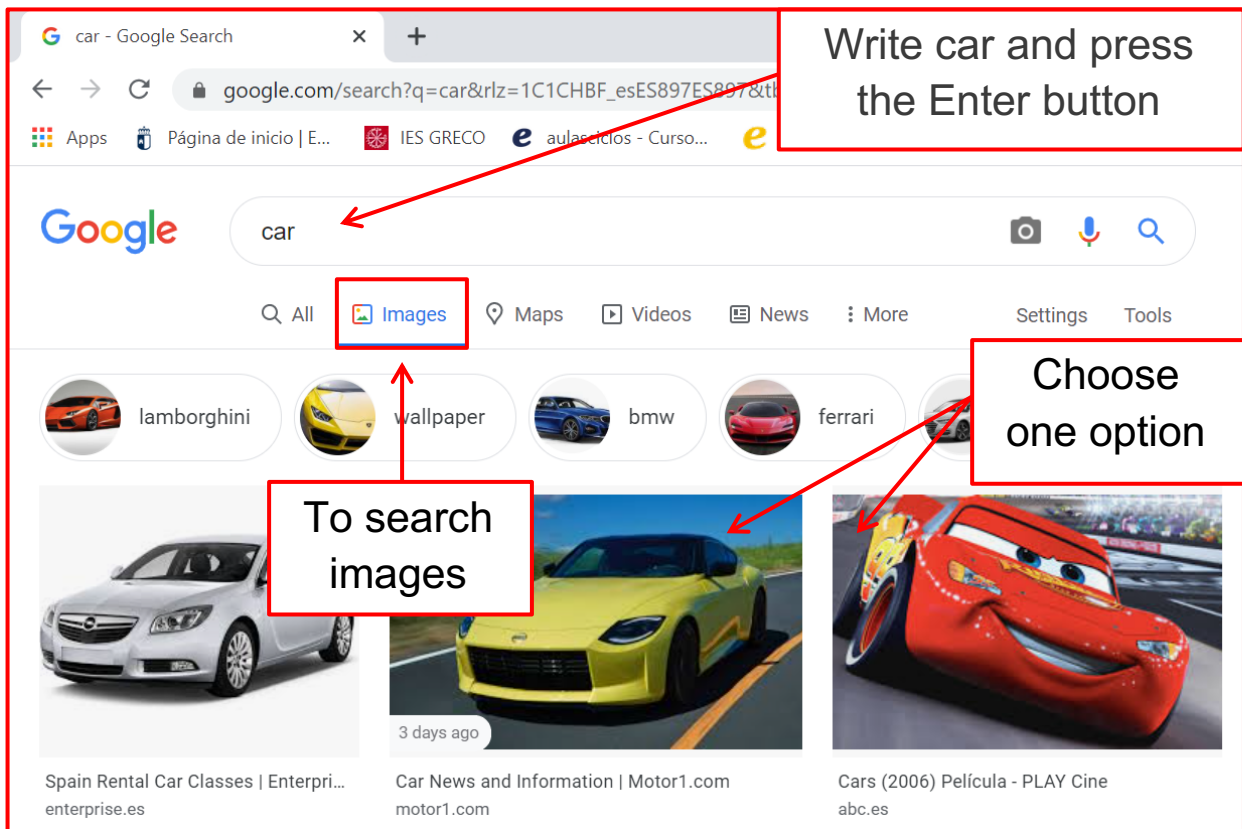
car - Google Search ×
+

google.com/search?q=car&rlz=1C1CHBF_esES897ES897&t

Write car and press the Enter button

Apps Página de inicio | E... IES GRECO aulasciclos - Curso...

Google

car

All Images Maps Videos News More Settings Tools

Choose one option

lamborghini wallpaper bmw ferrari

To search images

3 days ago

Spain Rental Car Classes | Enterpri...
enterprise.es

Car News and Information | Motor1.com
motor1.com

Cars (2006) Película - PLAY Cine
abc.es